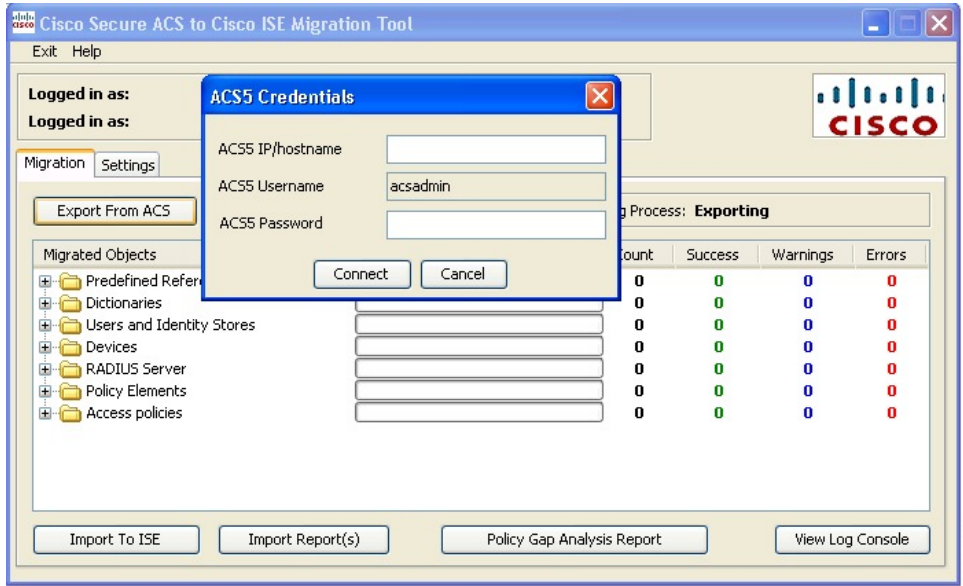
Cisco Secure ACS to Cisco ISE Migration Tool

Exit Help

Logged in as:
Logged in as:

CISCO

Migration Settings

Export From ACS

g Process: Exporting

ACS5 Credentials

ACS5 IP/hostname
ACS5 Username acsadmin
ACS5 Password

Connect Cancel

| Migrated Objects | | ount | Success | Warnings | Errors |
|---|---|---|---|---|---|
| Predefined Refere | | 0 | 0 | 0 | 0 |
| Dictionaries | | 0 | 0 | 0 | 0 |
| Users and Identity Stores | | 0 | 0 | 0 | 0 |
| Devices | | 0 | 0 | 0 | 0 |
| RADIUS Server | | 0 | 0 | 0 | 0 |
| Policy Elements | | 0 | 0 | 0 | 0 |
| Access policies | | 0 | 0 | 0 | 0 |

Import To ISE
Import Report(s)
Policy Gap Analysis Report
View Log Console